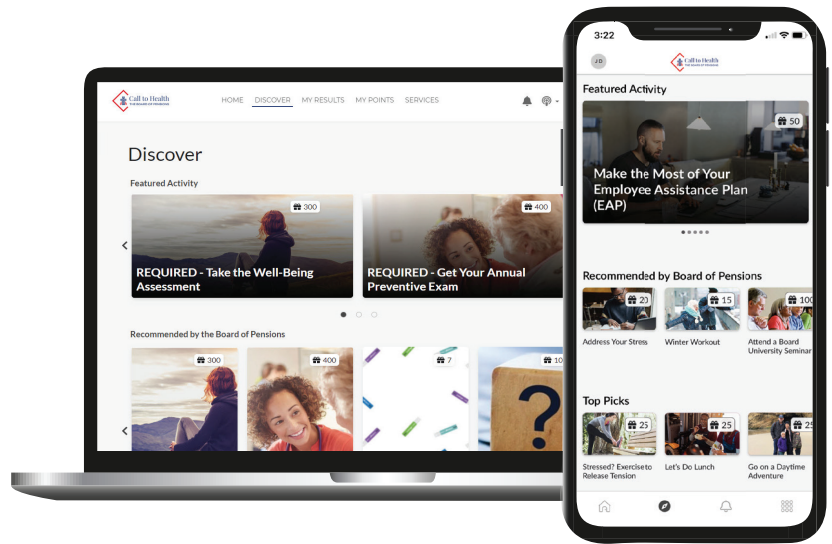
Call to Health
THE BOARD OF PENSIONS

HOME DISCOVER MY RESULTS MY POINTS SERVICES

Discover

Featured Activity

300
REQUIRED - Take the Well-Being Assessment

400
REQUIRED - Get Your Annual Preventive Exam

Recommended by the Board of Pensions

300

400

7

10

3:22

JD

Call to Health

Featured Activity

50
Make the Most of Your Employee Assistance Plan (EAP)

Recommended by Board of Pensions

20
Address Your Stress

15
Winter Workout

100
Attend a Board University Seminar

Top Picks

25
Stressed? Exercise to Release Tension

25
Let's Do Lunch

25
Go on a Daytime Adventure